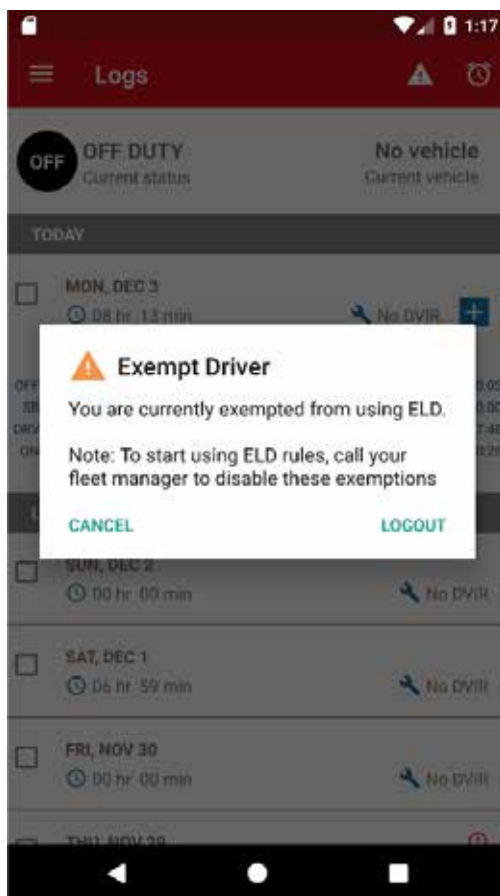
1:17

Logs

OFF

OFF DUTY
Current status

No vehicle
Current vehicle

TODAY

MON, DEC 3
08 hr 13 min
No DVIR

Exempt Driver

You are currently exempted from using ELD.

Note: To start using ELD rules, call your fleet manager to disable these exemptions

CANCEL

LOGOUT

SUN, DEC 2
00 hr 00 min
No DVIR

SAT, DEC 1
06 hr 59 min
No DVIR

FRI, NOV 30
00 hr 00 min
No DVIR

THU, NOV 29